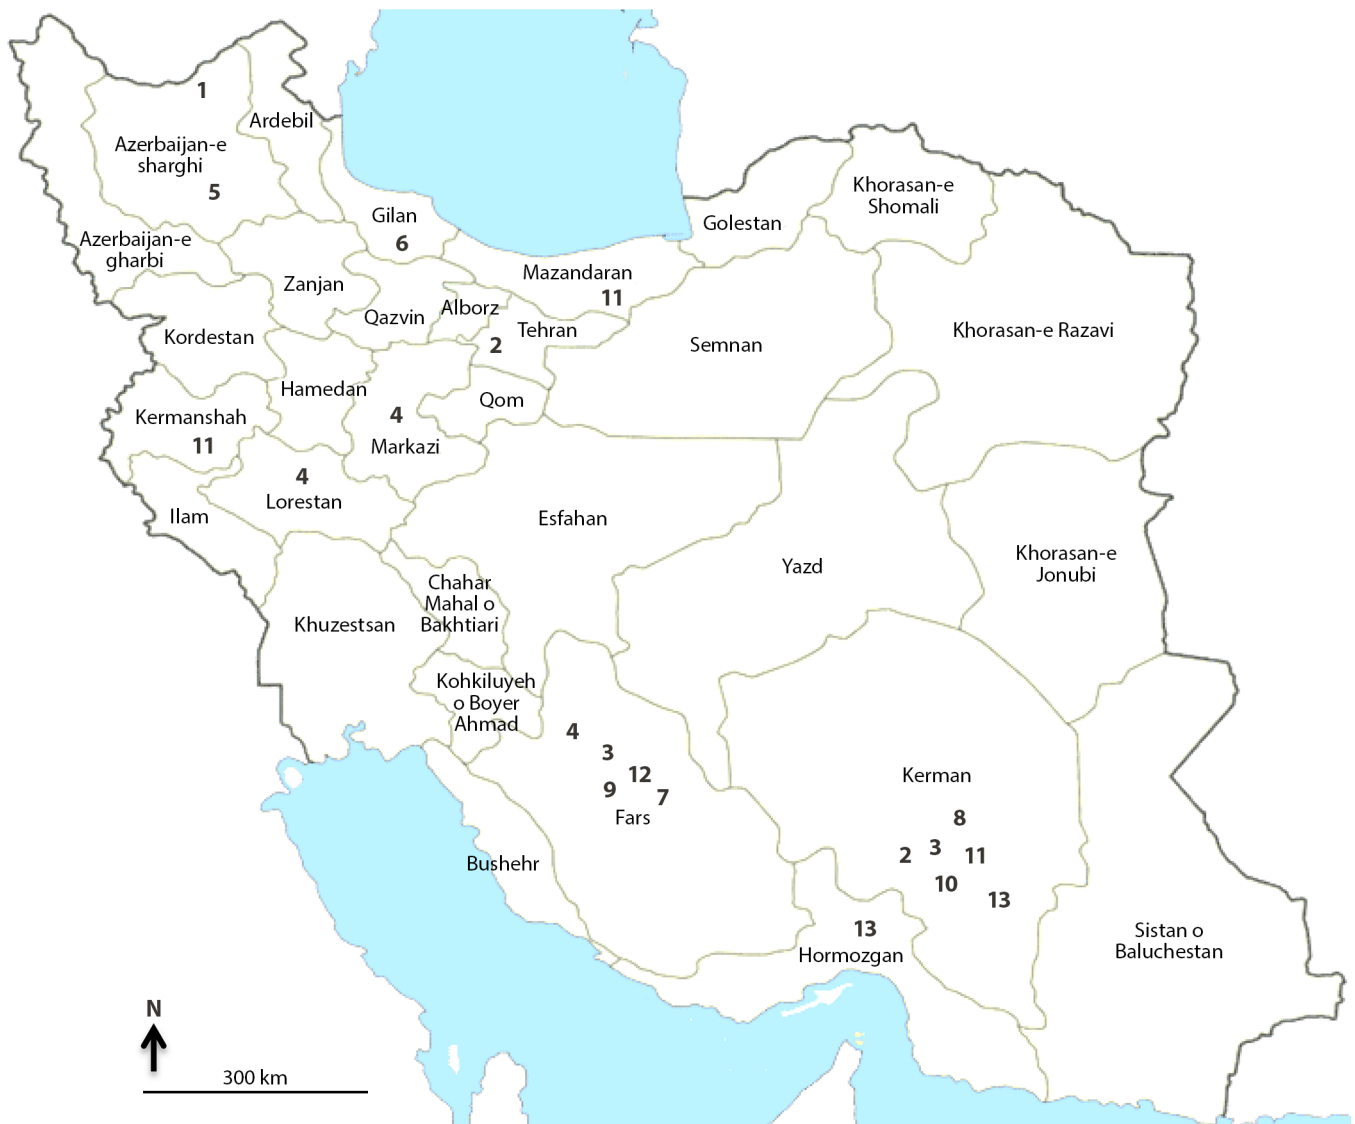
1
Ardebil
Azerbaijan-e sharghi
5
Gilan
6
Golestan
Khorasan-e Shomali
Azerbaijan-e gharbi
Zanjan
Mazandaran
11
Alborz
Qazvin
Tehran
2
Semnan
Khorasan-e Razavi
Kordestan
Hamedan
4
Qom
Kermanshah
11
Markazi
4
Lorestan
Ilam
Esfahan
Yazd
Khorasan-e Jonubi
Chahar Mahal o Bakhtiari
Khuzestsan
Kohkiluyeh o Boyer Ahmad
4
3
12
9
7
Fars
Kerman
8
2
3
11
10
13
Bushehr
13
Hormozgan
Sistan o Baluchestan
N
300 km